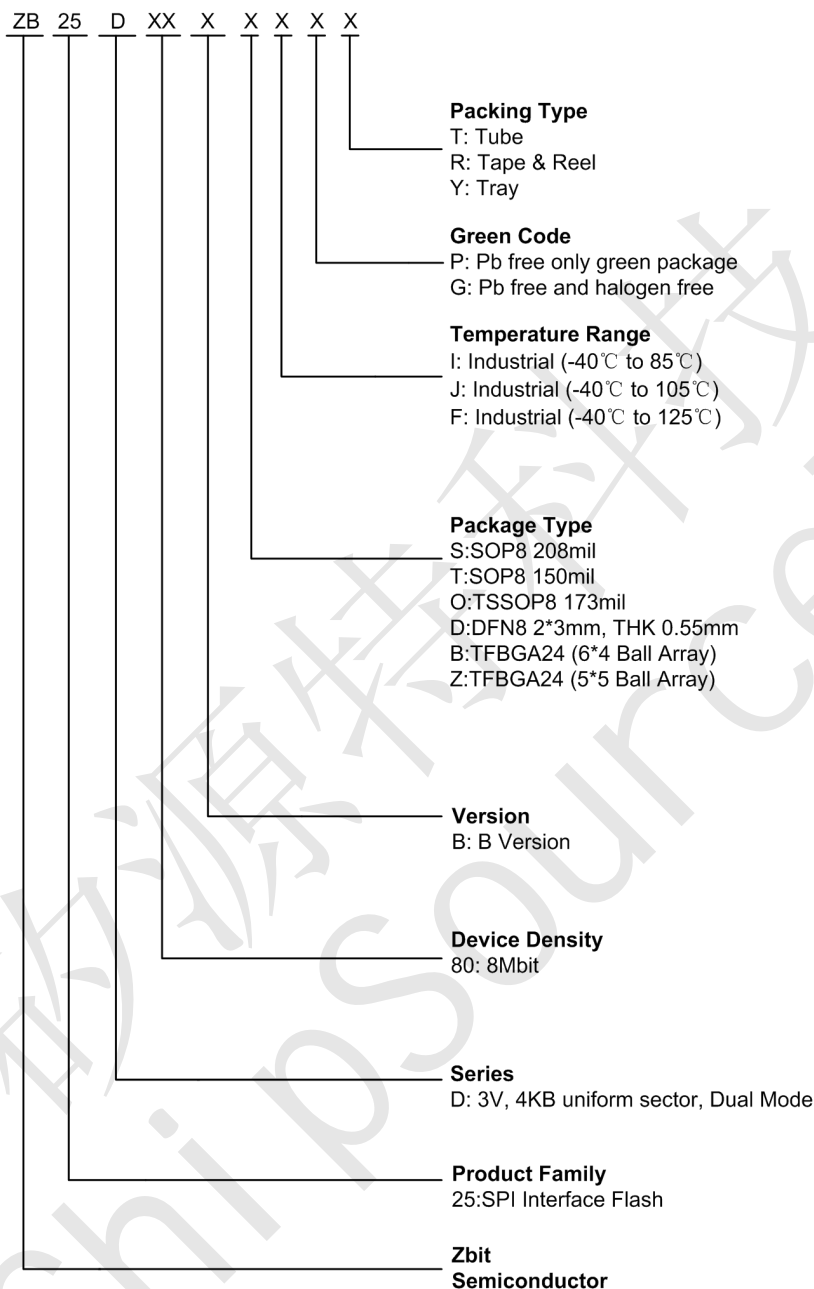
ZB 25 D XX X X X X X

Packing Type
T: Tube
R: Tape & Reel
Y: Tray

Green Code
P: Pb free only green package
G: Pb free and halogen free

Temperature Range
I: Industrial (-40℃ to 85℃)
J: Industrial (-40℃ to 105℃)
F: Industrial (-40℃ to 125℃)

Package Type
S:SOP8 208mil
T:SOP8 150mil
O:TSSOP8 173mil
D:DFN8 2*3mm, THK 0.55mm
B:TFBGA24 (6*4 Ball Array)
Z:TFBGA24 (5*5 Ball Array)

Version
B: B Version

Device Density
80: 8Mbit

Series
D: 3V, 4KB uniform sector, Dual Mode

Product Family
25:SPI Interface Flash

Zbit
Semiconductor